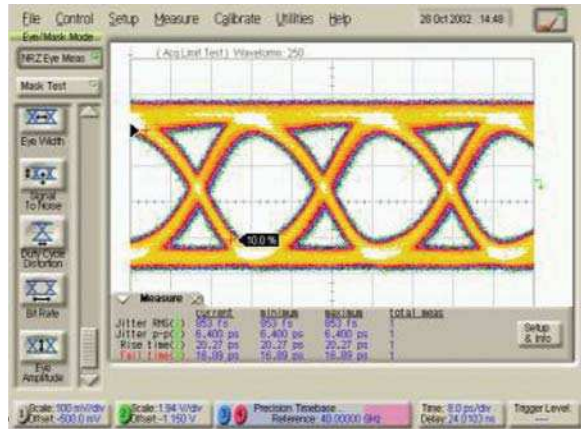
File Control Setup Measure Calibrate Utilities Help 28 Oct 2002 14:48

Eye/Mask Mode

NRZ Eye Meas

Mask Test

Eye Width

Signal To Noise

Duty Cycle Distortion

Bit Rate

Eye Amplitude

(Acq Limit Test) Waveforms: 250

10.0 %

Measure

| | current | minimum | maximum | total meas |
|---|---|---|---|---|
| Jitter RMS | 853 fs | 853 fs | 853 fs | 1 |
| Jitter p-p | 6.400 ps | 6.400 ps | 6.400 ps | 1 |
| Rise time | 20.27 ps | 20.27 ps | 20.27 ps | 1 |
| Fall time | 16.89 ps | 16.89 ps | 16.89 ps | 1 |

Setup & Info

1 Scale: 500 mV/div Offset: -500.0 mV

2 Scale: 1.94 V/div Offset: -1.150 V

3 4 Precision Timebase Reference: 40.00000 GHz

Time: 8.0 ps/div Delay: 24.0103 ns

Trigger Level: